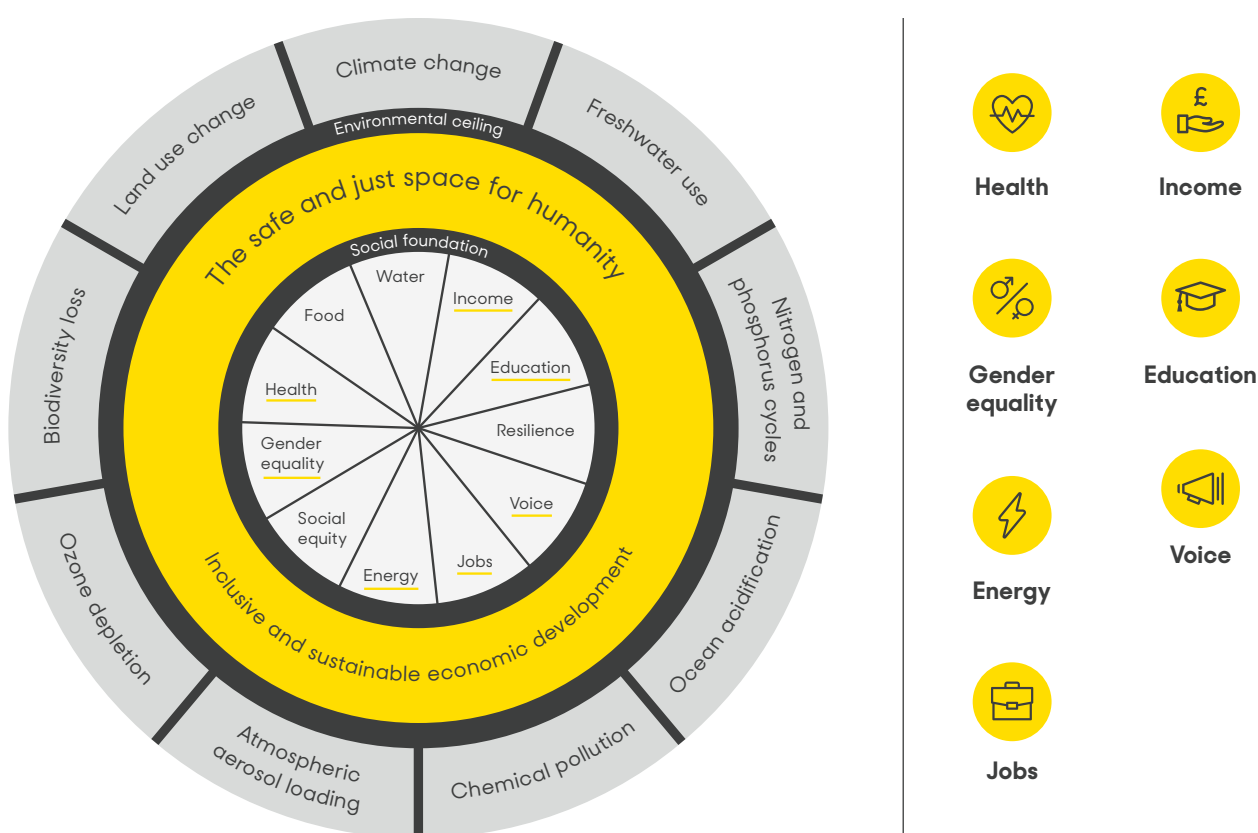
Climate change

Freshwater use

Nitrogen and phosphorus cycles

Ocean acidification

Chemical pollution

Atmospheric aerosol loading

Ozone depletion

Biodiversity loss

Land use change

Environmental ceiling

The safe and just space for humanity

Social foundation

Water

Income

Education

Resilience

Voice

Jobs

Energy

Social equity

Gender equality

Health

Food

Inclusive and sustainable economic development

£

Health

Income

Gender equality

Education

Energy

Voice

Jobs